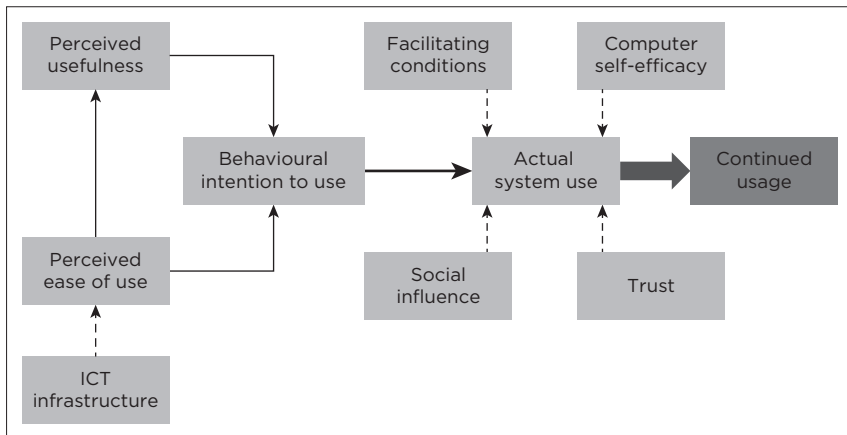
Perceived usefulness

Behavioural intention to use

Perceived ease of use

ICT infrastructure

Facilitating conditions

Computer self-efficacy

Actual system use

Continued usage

Social influence

Trust